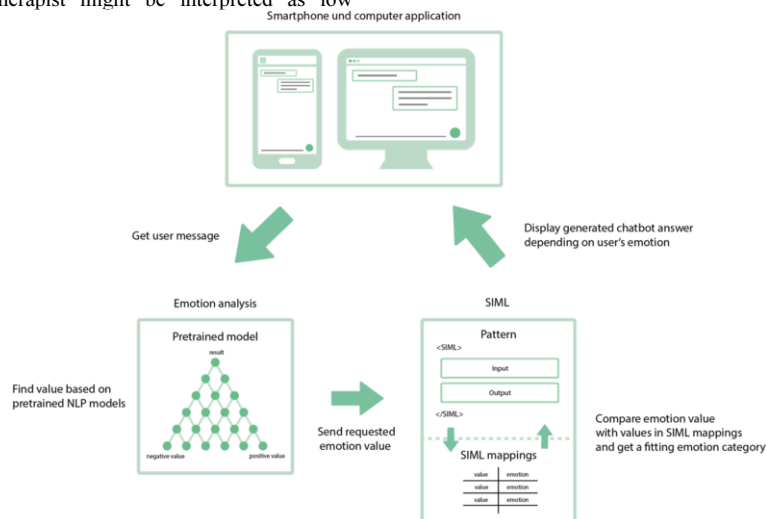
therapist might be interpreted as low

Smartphone und computer application

Get user message

Display generated chatbot answer depending on user's emotion

Emotion analysis

Pretrained model

result

negative value

positive value

Find value based on pretrained NLP models

Send requested emotion value

SIML

Pattern

<SIML>

Input

Output

</SIML>

SIML mappings

| value | emotion |
|---|---|
| value | emotion |
| value | emotion |

Compare emotion value with values in SIML mappings and get a fitting emotion category